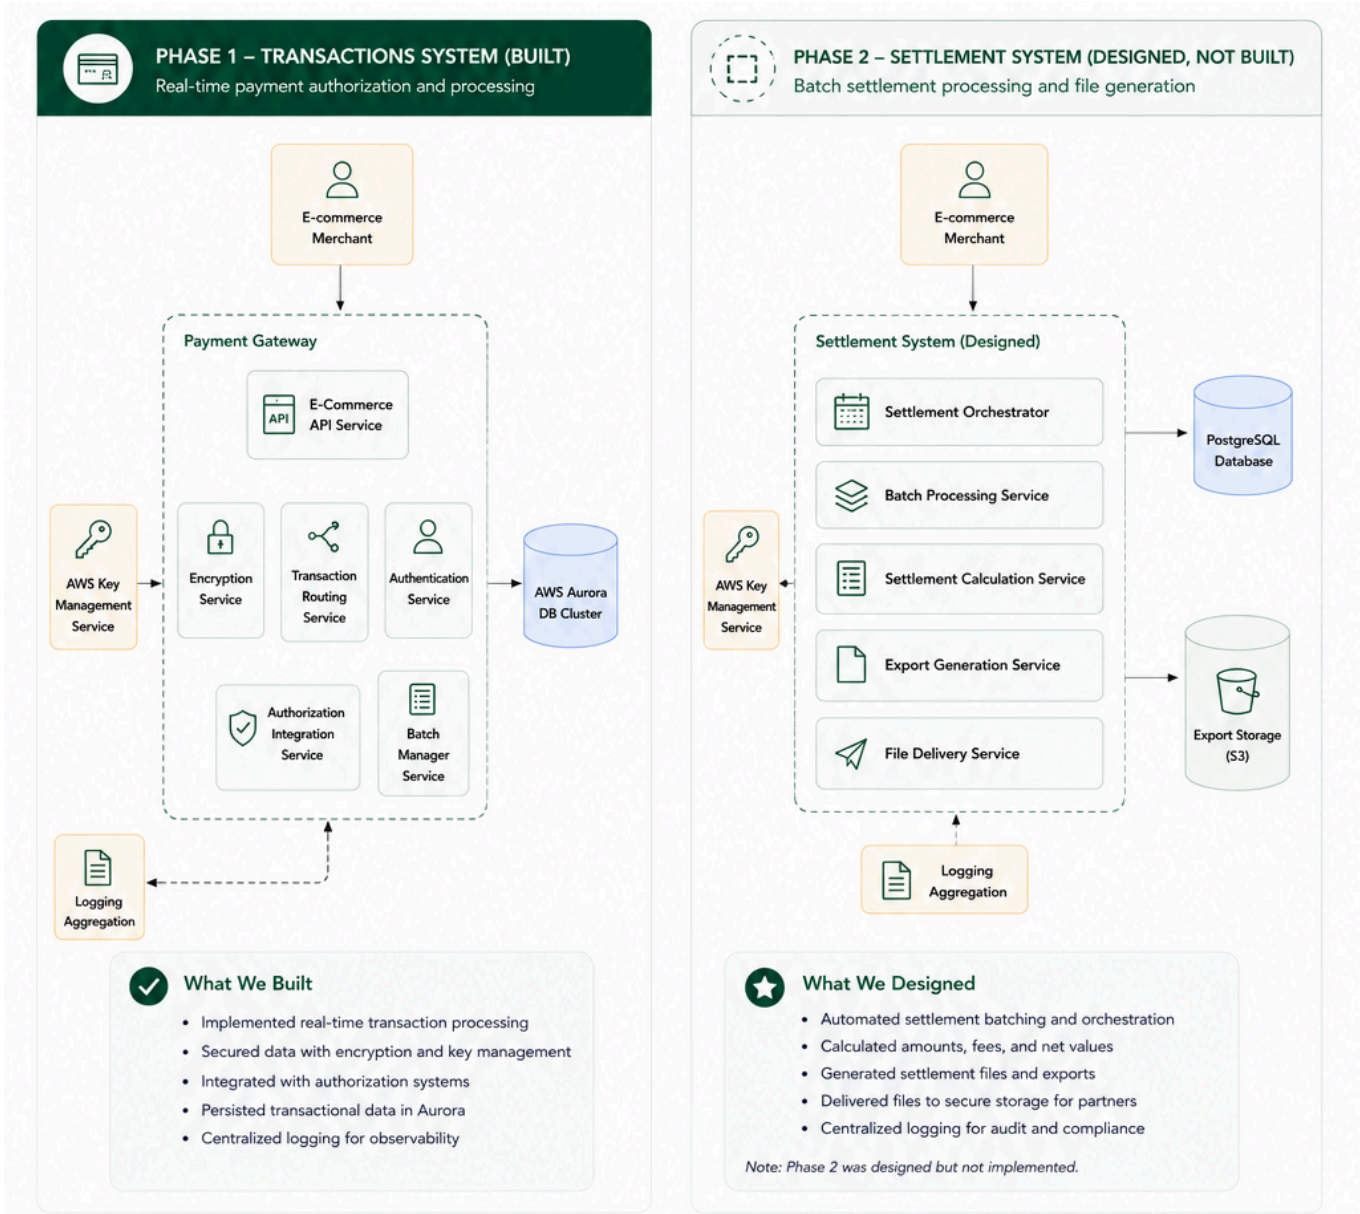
PHASE 1 – TRANSACTIONS SYSTEM (BUILT)
Real-time payment authorization and processing

E-commerce Merchant

Payment Gateway

API

E-Commerce API Service

AWS Key Management Service

Encryption Service

Transaction Routing Service

Authentication Service

AWS Aurora DB Cluster

Authorization Integration Service

Batch Manager Service

Logging Aggregation

What We Built

• Implemented real-time transaction processing
• Secured data with encryption and key management
• Integrated with authorization systems
• Persisted transactional data in Aurora
• Centralized logging for observability

PHASE 2 – SETTLEMENT SYSTEM (DESIGNED, NOT BUILT)
Batch settlement processing and file generation

E-commerce Merchant

Settlement System (Designed)

Settlement Orchestrator

PostgreSQL Database

Batch Processing Service

AWS Key Management Service

Settlement Calculation Service

Export Generation Service

Export Storage (S3)

File Delivery Service

Logging Aggregation

What We Designed

• Automated settlement batching and orchestration
• Calculated amounts, fees, and net values
• Generated settlement files and exports
• Delivered files to secure storage for partners
• Centralized logging for audit and compliance

Note: Phase 2 was designed but not implemented.